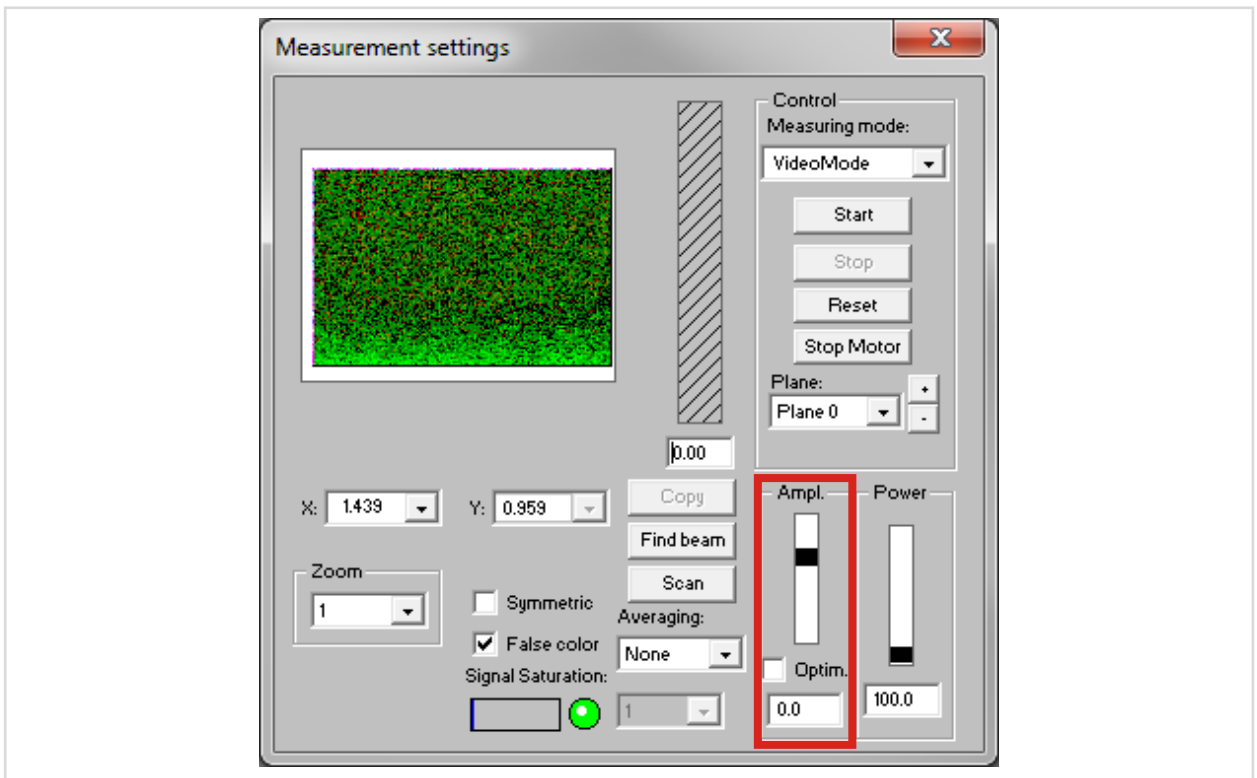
Measurement settings

Control
Measuring mode:
VideoMode
Start
Stop
Reset
Stop Motor
Plane:
Plane 0
+
-

0.00

X: 1.439
Y: 0.959
Copy
Find beam
Scan

Zoom
1

Symmetric
False color
Signal Saturation:
Averaging:
None
1

Ampl.
Optim.
0.0

Power
100.0